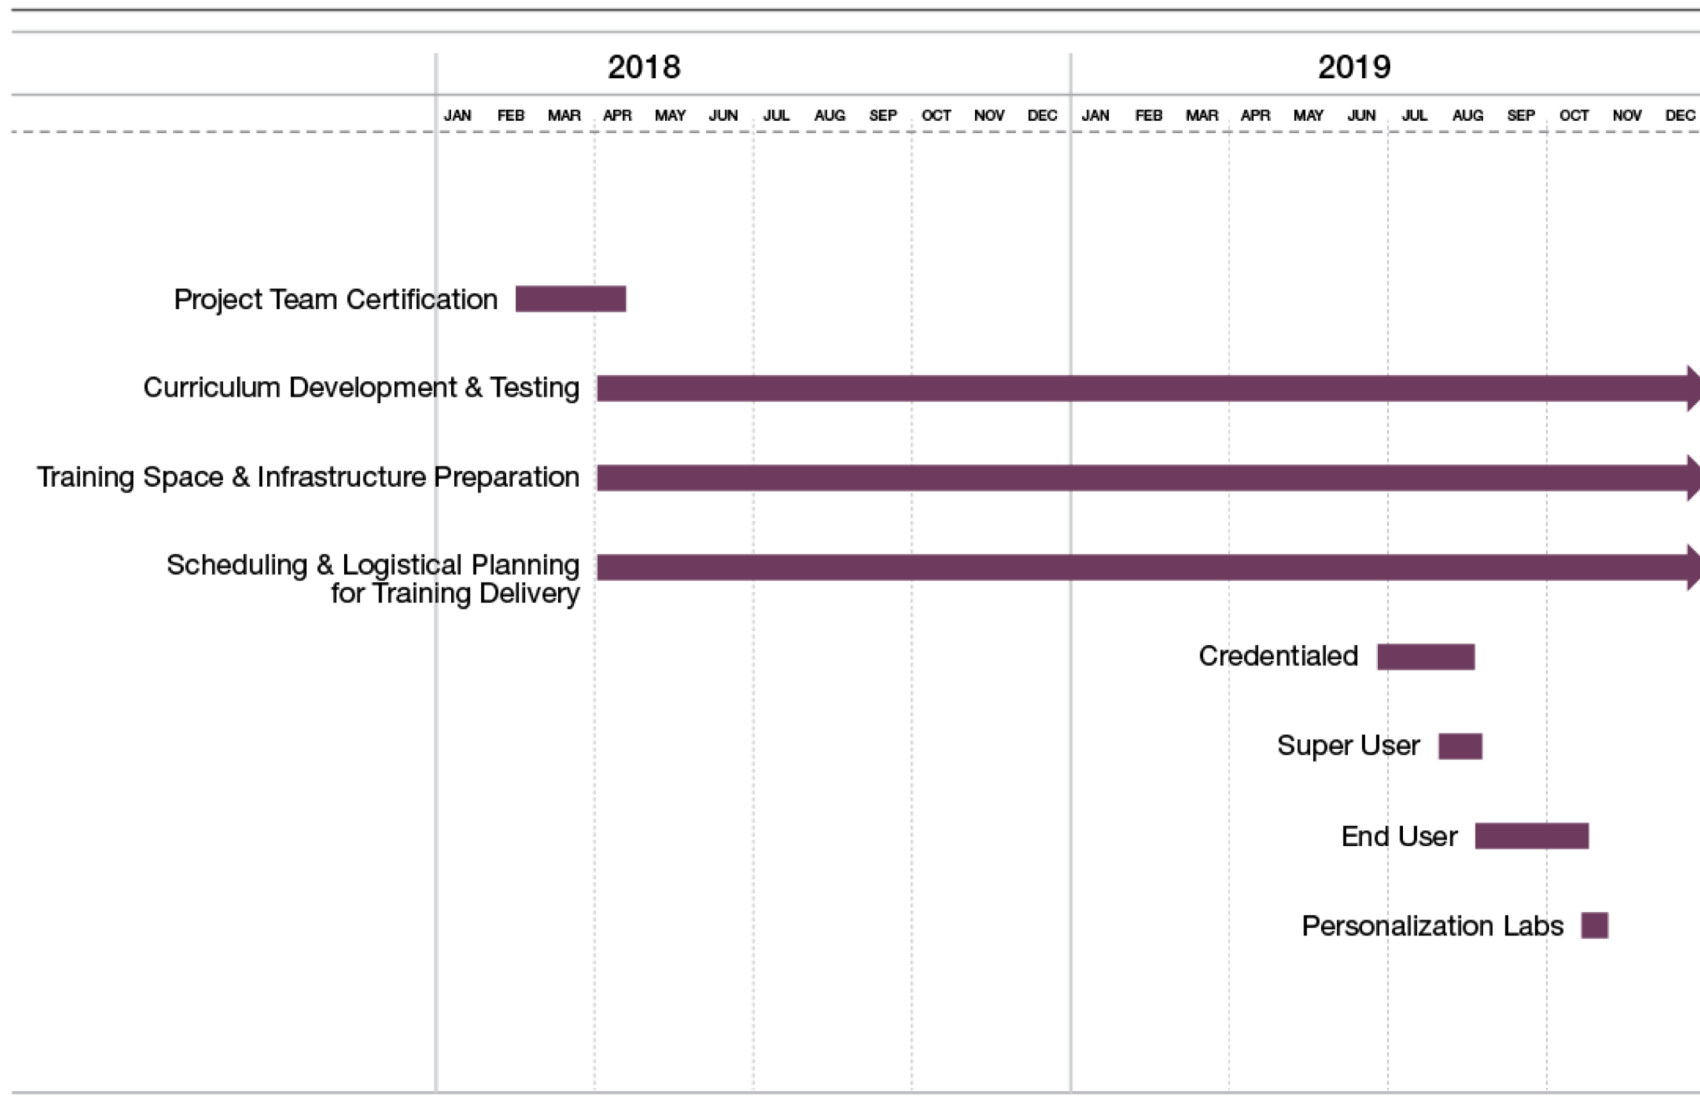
2018

2019

JAN FEB MAR APR MAY JUN JUL AUG SEP OCT NOV DEC JAN FEB MAR APR MAY JUN JUL AUG SEP OCT NOV DEC

Project Team Certification

Curriculum Development & Testing

Training Space & Infrastructure Preparation

Scheduling & Logistical Planning for Training Delivery

Credentialed

Super User

End User

Personalization Labs